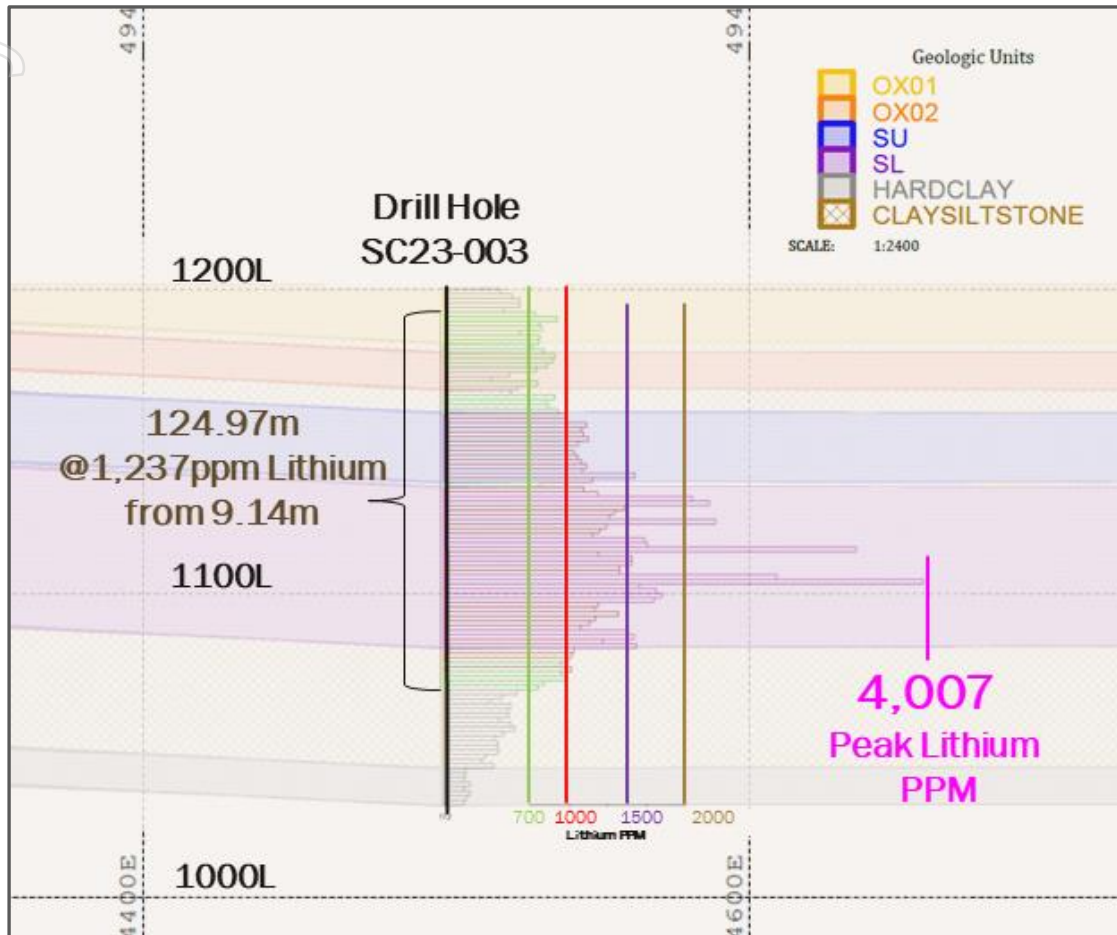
494

494

Geologic Units
OX01
OX02
SU
SL
HARDCLAY
CLAYSILTSTONE
SCALE: 1:2400

Drill Hole
SC23-003

1200L

124.97m
@1,237ppm Lithium
from 9.14m

1100L

4,007
Peak Lithium
PPM

0 700 1000 1500 2000
Lithium PPM

1400E

1000L

1600E